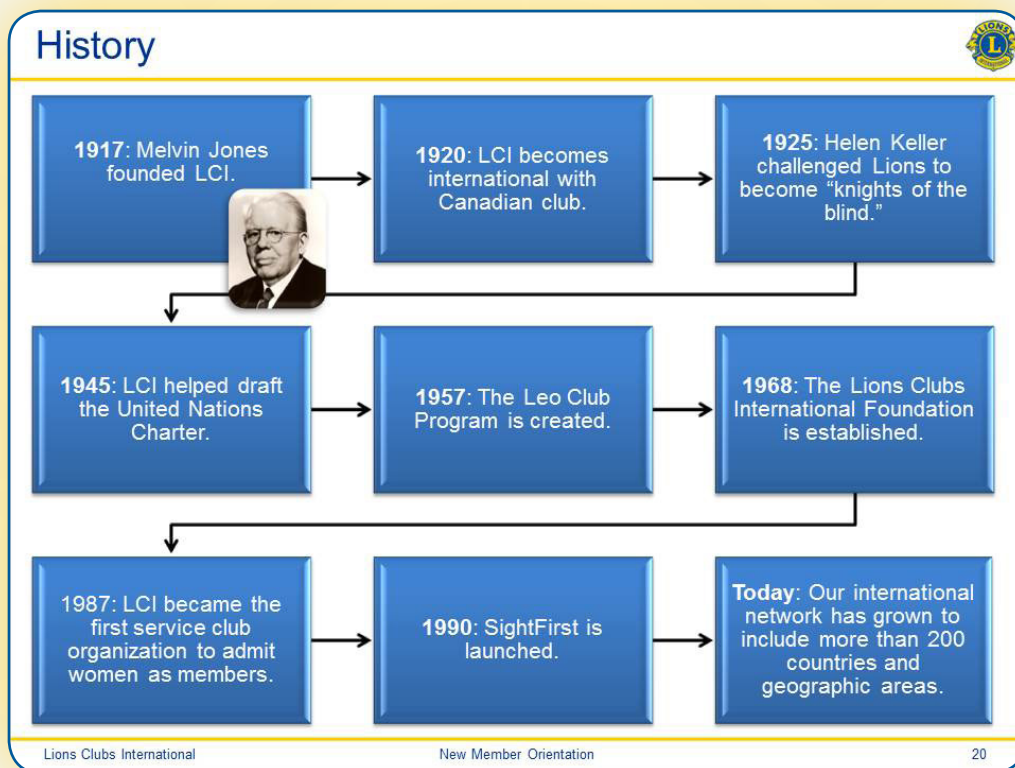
History

LIONS INTERNATIONAL

1917: Melvin Jones founded LCI.

1920: LCI becomes international with Canadian club.

1925: Helen Keller challenged Lions to become "knights of the blind."

1945: LCI helped draft the United Nations Charter.

1957: The Leo Club Program is created.

1968: The Lions Clubs International Foundation is established.

1987: LCI became the first service club organization to admit women as members.

1990: SightFirst is launched.

Today: Our international network has grown to include more than 200 countries and geographic areas.

Lions Clubs International New Member Orientation 20